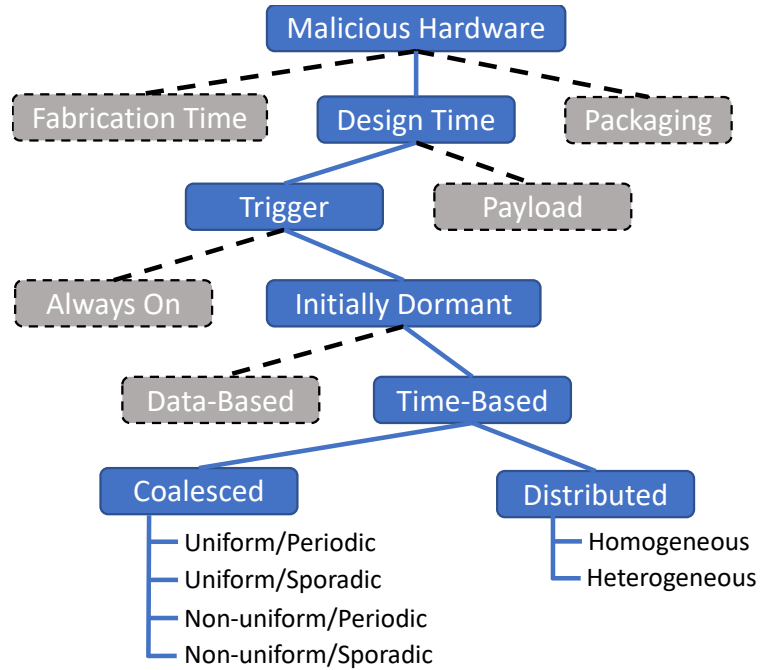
Malicious Hardware

Fabrication Time

Design Time

Packaging

Trigger

Payload

Always On

Initially Dormant

Data-Based

Time-Based

Coalesced

Distributed

Uniform/Periodic

Uniform/Sporadic

Non-uniform/Periodic

Non-uniform/Sporadic

Homogeneous

Heterogeneous